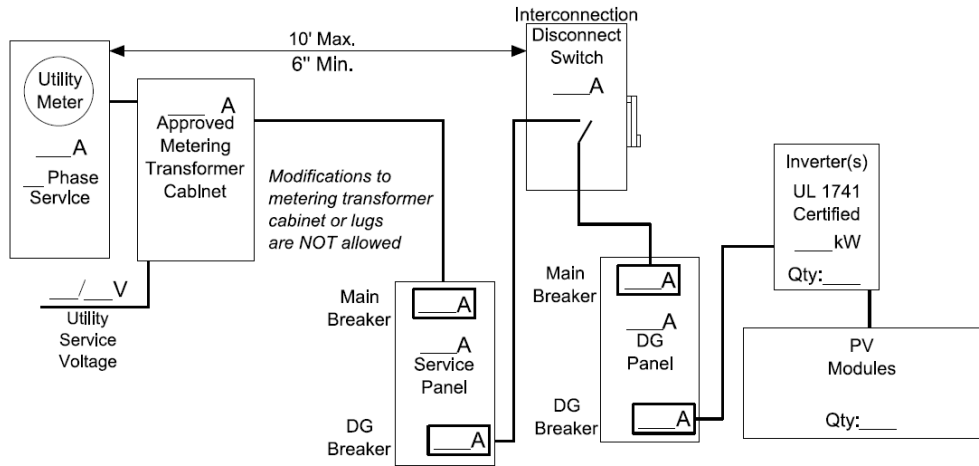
Interconnection

10' Max.
6" Min.

Utility Meter

___A

__Phase Service

____A
Approved Metering Transformer Cabinet

Modifications to metering transformer cabinet or lugs are NOT allowed

Disconnect Switch

____A

Inverter(s)
UL 1741 Certified
____kW
Qty:____

___/___V
Utility Service Voltage

Main Breaker
____A

____A
Service Panel

DG Breaker
____A

Main Breaker
____A

____A
DG Panel

DG Breaker
____A

PV Modules

Qty:____